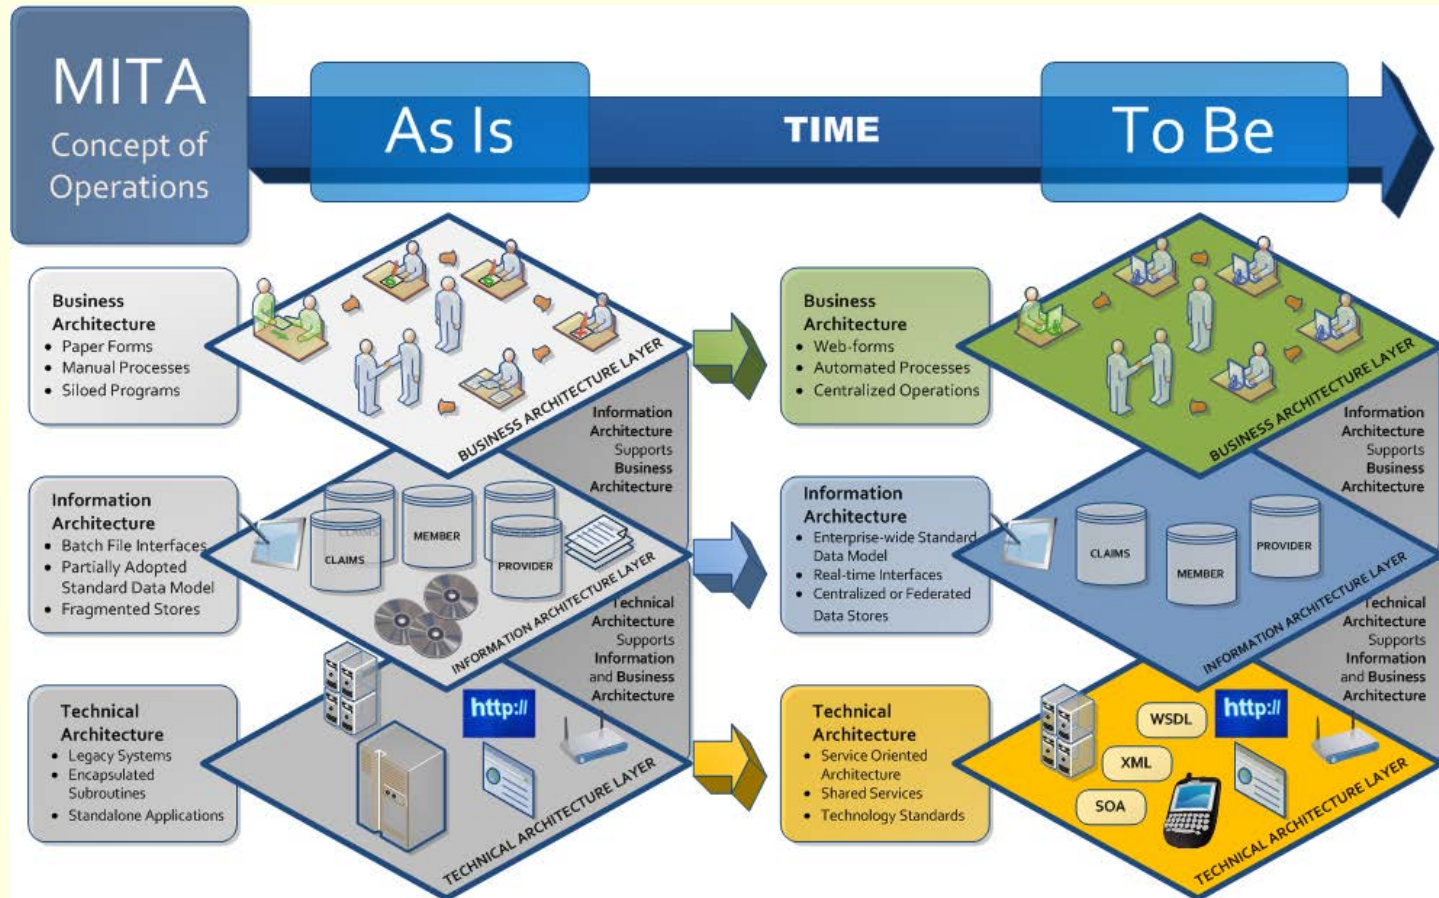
MITA
Concept of Operations

As Is

TIME

To Be

Business Architecture
- Paper Forms
- Manual Processes
- Siloed Programs

BUSINESS ARCHITECTURE LAYER

Information Architecture Supports Business Architecture

Information Architecture
- Batch File Interfaces
- Partially Adopted Standard Data Model
- Fragmented Stores

CLAIMS
MEMBER
PROVIDER

INFORMATION ARCHITECTURE LAYER

Technical Architecture Supports Information and Business Architecture

Technical Architecture
- Legacy Systems
- Encapsulated Subroutines
- Standalone Applications

http://

TECHNICAL ARCHITECTURE LAYER

Business Architecture
- Web-forms
- Automated Processes
- Centralized Operations

BUSINESS ARCHITECTURE LAYER

Information Architecture Supports Business Architecture

Information Architecture
- Enterprise-wide Standard Data Model
- Real-time Interfaces
- Centralized or Federated Data Stores

CLAIMS
MEMBER
PROVIDER

INFORMATION ARCHITECTURE LAYER

Technical Architecture Supports Information and Business Architecture

Technical Architecture
- Service Oriented Architecture
- Shared Services
- Technology Standards

WSDL
XML
SOA
http://

TECHNICAL ARCHITECTURE LAYER